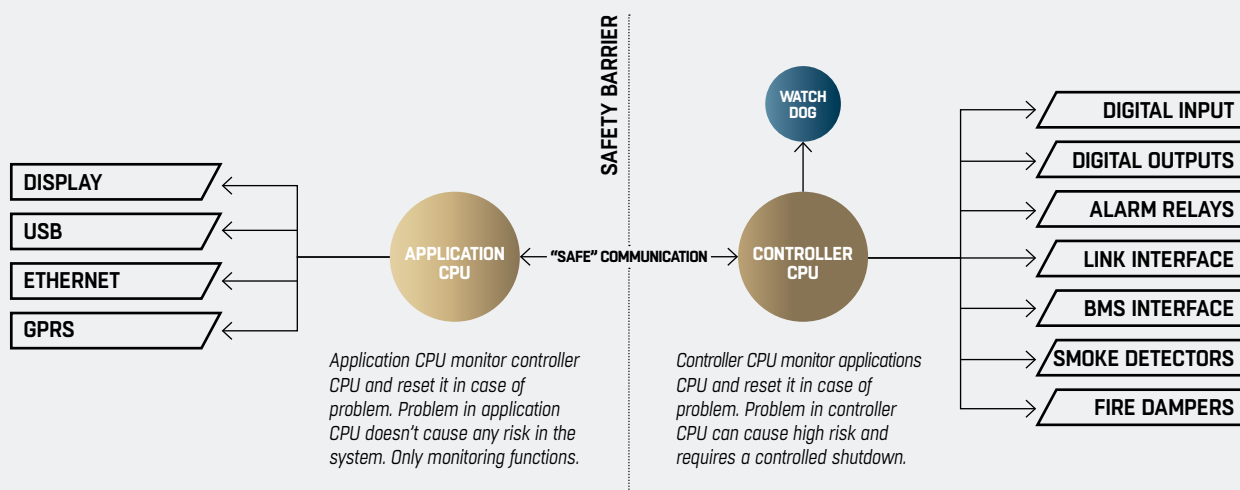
SAFETY BARRIER

WATCH DOG

DISPLAY

USB

ETHERNET

GPRS

APPLICATION CPU

"SAFE" COMMUNICATION

CONTROLLER CPU

DIGITAL INPUT

DIGITAL OUTPUTS

ALARM RELAYS

LINK INTERFACE

BMS INTERFACE

SMOKE DETECTORS

FIRE DAMPERS

Application CPU monitor controller CPU and reset it in case of problem. Problem in application CPU doesn't cause any risk in the system. Only monitoring functions.

Controller CPU monitor applications CPU and reset it in case of problem. Problem in controller CPU can cause high risk and requires a controlled shutdown.